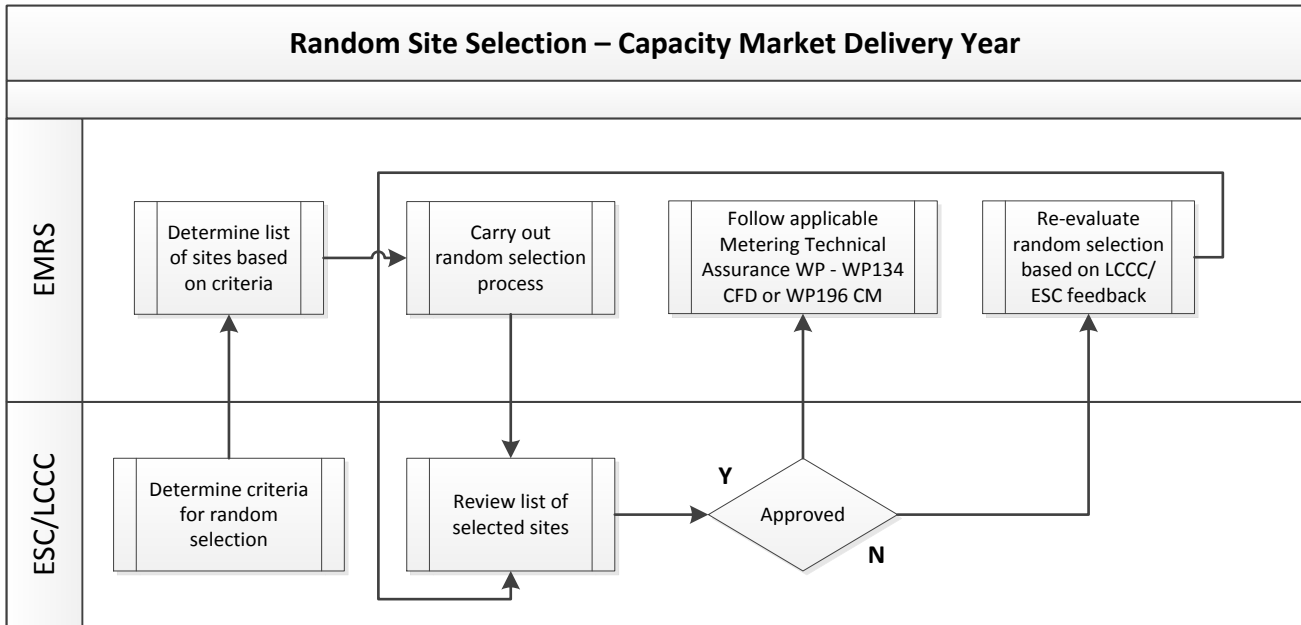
Random Site Selection – Capacity Market Delivery Year

EMRS

Determine list of sites based on criteria

Carry out random selection process

Follow applicable Metering Technical Assurance WP - WP134 CFD or WP196 CM

Re-evaluate random selection based on LCCC/ ESC feedback

ESC/LCCC

Determine criteria for random selection

Review list of selected sites

Y

Approved

N